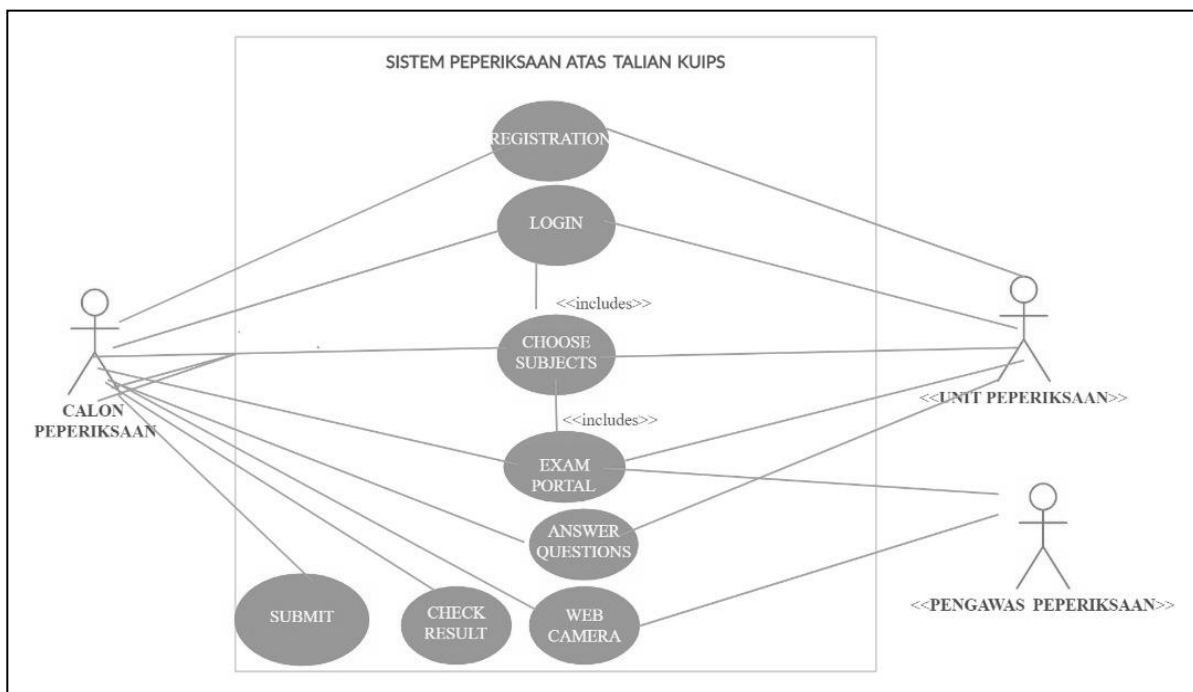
SISTEM PEPERIKSAAN ATAS TALIAN KUIPS

REGISTRATION

LOGIN

<<includes>>

CHOOSE SUBJECTS

<<includes>>

EXAM PORTAL

ANSWER QUESTIONS

SUBMIT

CHECK RESULT

WEB CAMERA

CALON PEPERIKSAAN

<<UNIT PEPERIKSAAN>>

<<PENGAWAS PEPERIKSAAN>>